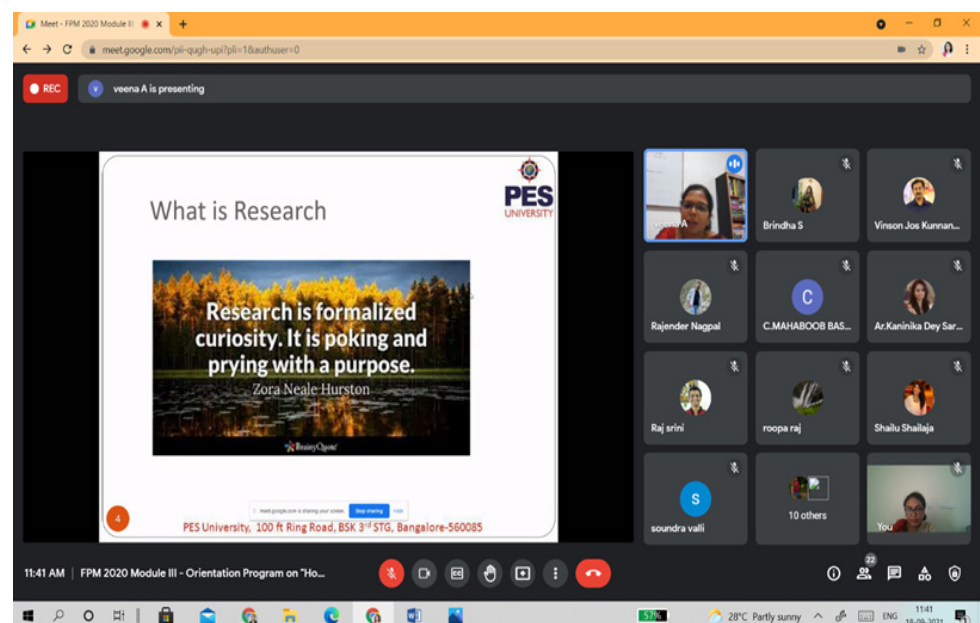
Meet - FPM 2020 Module II ×

meet.google.com/pii-qugh-upi?pli=1&authuser=0

REC

V veena A is presenting

What is Research

PES UNIVERSITY

Research is formalized curiosity. It is poking and prying with a purpose.

Zora Neale Hurston

BrainyQuote

meet.google.com is sharing your screen. Stop sharing Hide

4

PES University, 100 ft Ring Road, BSK 3$^{rd}$ STG, Bangalore-560085

veena A

Brindha S

Vinson Jos Kunnan...

Rajender Nagpal

C

C.MAHABOOB BAS...

Ar.Kaninika Dey Sar...

Raj srini

roopa raj

Shailu Shailaja

S

soundra valli

10 others

You

11:41 AM | FPM 2020 Module III - Orientation Program on "Ho...

22

57%

28°C Partly sunny

ENG

11:41

18-09-2021